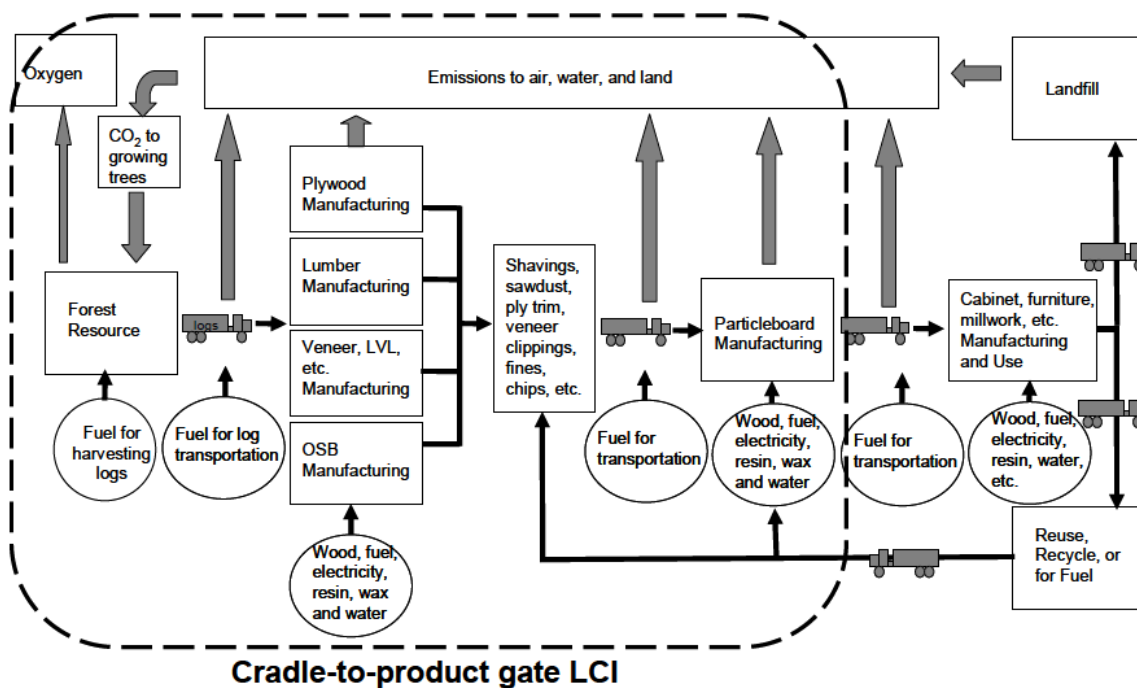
Oxygen

$CO_2$ to growing trees

Emissions to air, water, and land

Landfill

Plywood Manufacturing

Lumber Manufacturing

Veneer, LVL, etc. Manufacturing

OSB Manufacturing

Forest Resource

logs

Shavings, sawdust, ply trim, veneer clippings, fines, chips, etc.

Particleboard Manufacturing

Cabinet, furniture, millwork, etc. Manufacturing and Use

Fuel for harvesting logs

Fuel for log transportation

Wood, fuel, electricity, resin, wax and water

Fuel for transportation

Wood, fuel, electricity, resin, wax and water

Fuel for transportation

Wood, fuel, electricity, resin, water, etc.

Reuse, Recycle, or for Fuel

Cradle-to-product gate LCI